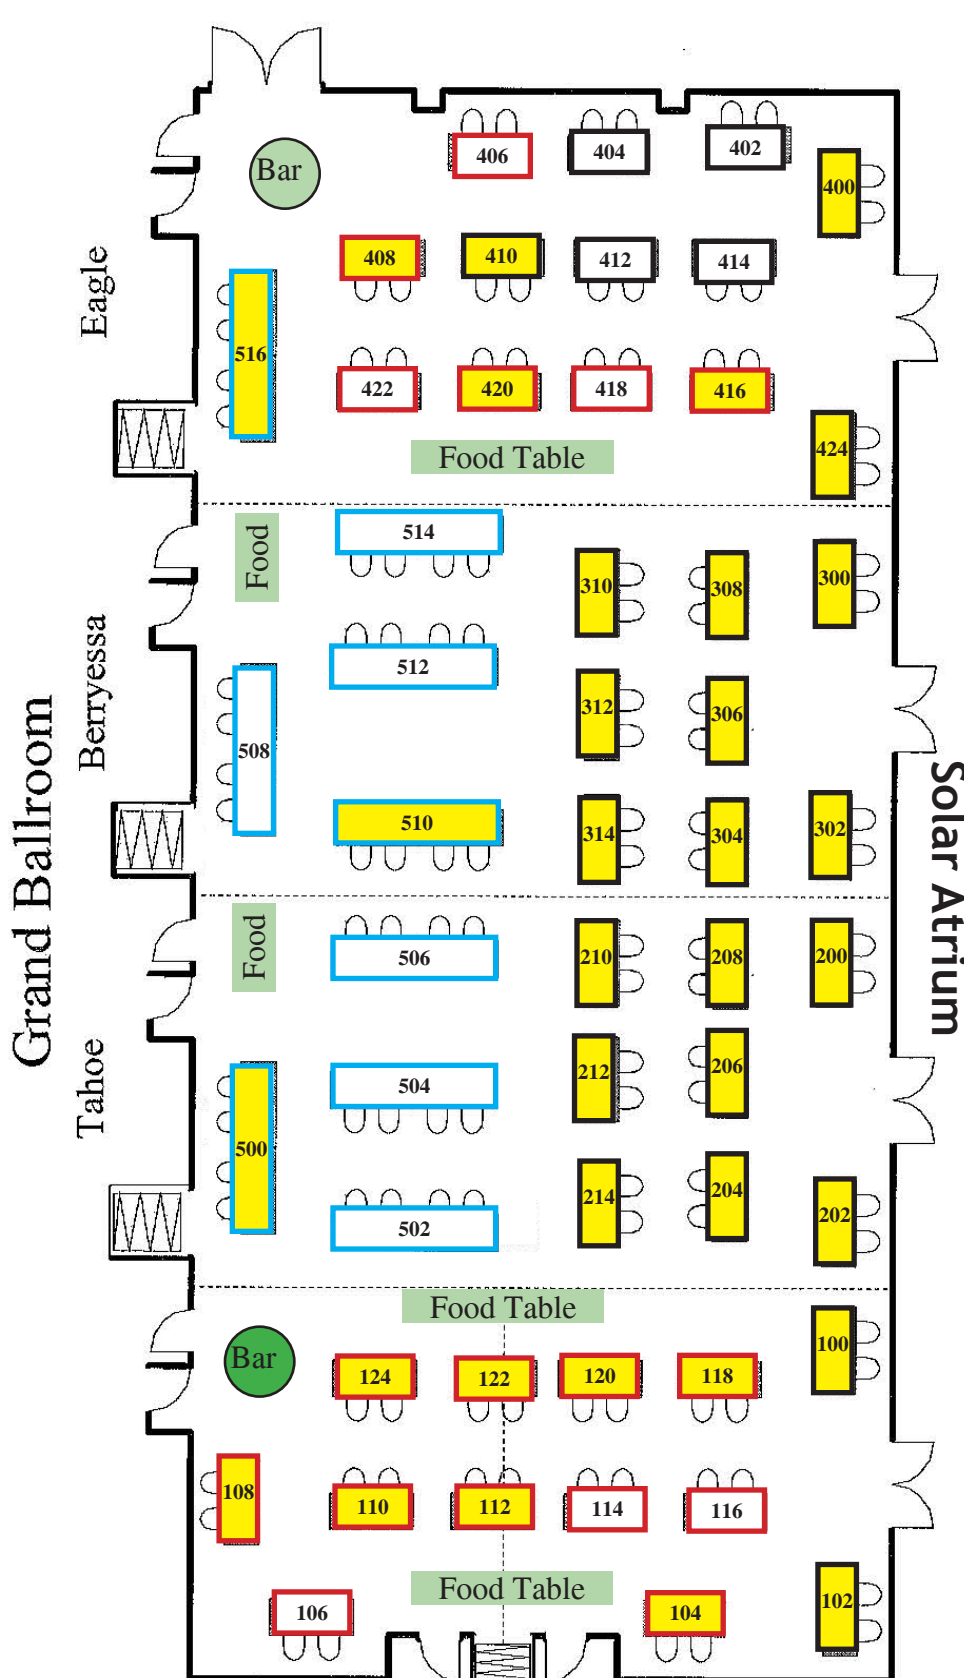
Bar
406
404
402
400
408
410
412
414
Eagle
516
422
420
418
416
424
Food Table
514
Food
310
308
300
Berryessa
512
312
306
508
510
314
304
302
Solar Atrium
Grand Ballroom
Food
506
210
208
200
504
212
206
Tahoe
500
214
204
202
502
Food Table
100
Bar
124
122
120
118
108
110
112
114
116
Food Table
102
106
104